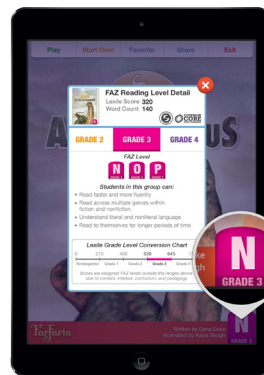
Play Start Over Favorite Share Exit

FAZ Reading Level Detail
Lexile Score 320
Word Count 140

CORE

GRADE 2 GRADE 3 GRADE 4

FAZ Level

N O P

Students in this group can:

Read faster and more fluently
Read across multiple genres within fiction and nonfiction
Understand literal and nonliteral language
Read to themselves for longer periods of time

Lexile Grade Level Conversion Chart

0 210 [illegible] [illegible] 645

Kindergarten Grade 1 Grade 2 Grade 3 Grade 4

Books are assigned FAZ levels outside the ranges above due to content, interest, curriculum, and pedagogy.

A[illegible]US

N
GRADE 3

Written by Dana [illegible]
Illustrated by Kayla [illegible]

Fafaria